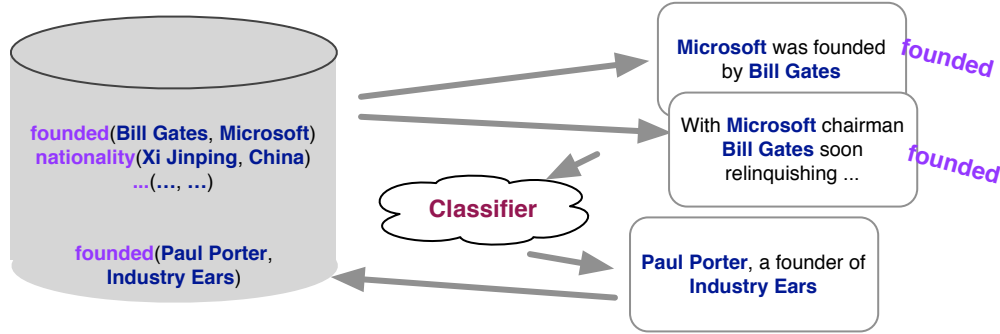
founded(Bill Gates, Microsoft)
nationality(Xi Jinping, China)
...(..., ...)

founded(Paul Porter, Industry Ears)

Microsoft was founded by Bill Gates

founded

With Microsoft chairman Bill Gates soon relinquishing ...

founded

Classifier

Paul Porter, a founder of Industry Ears